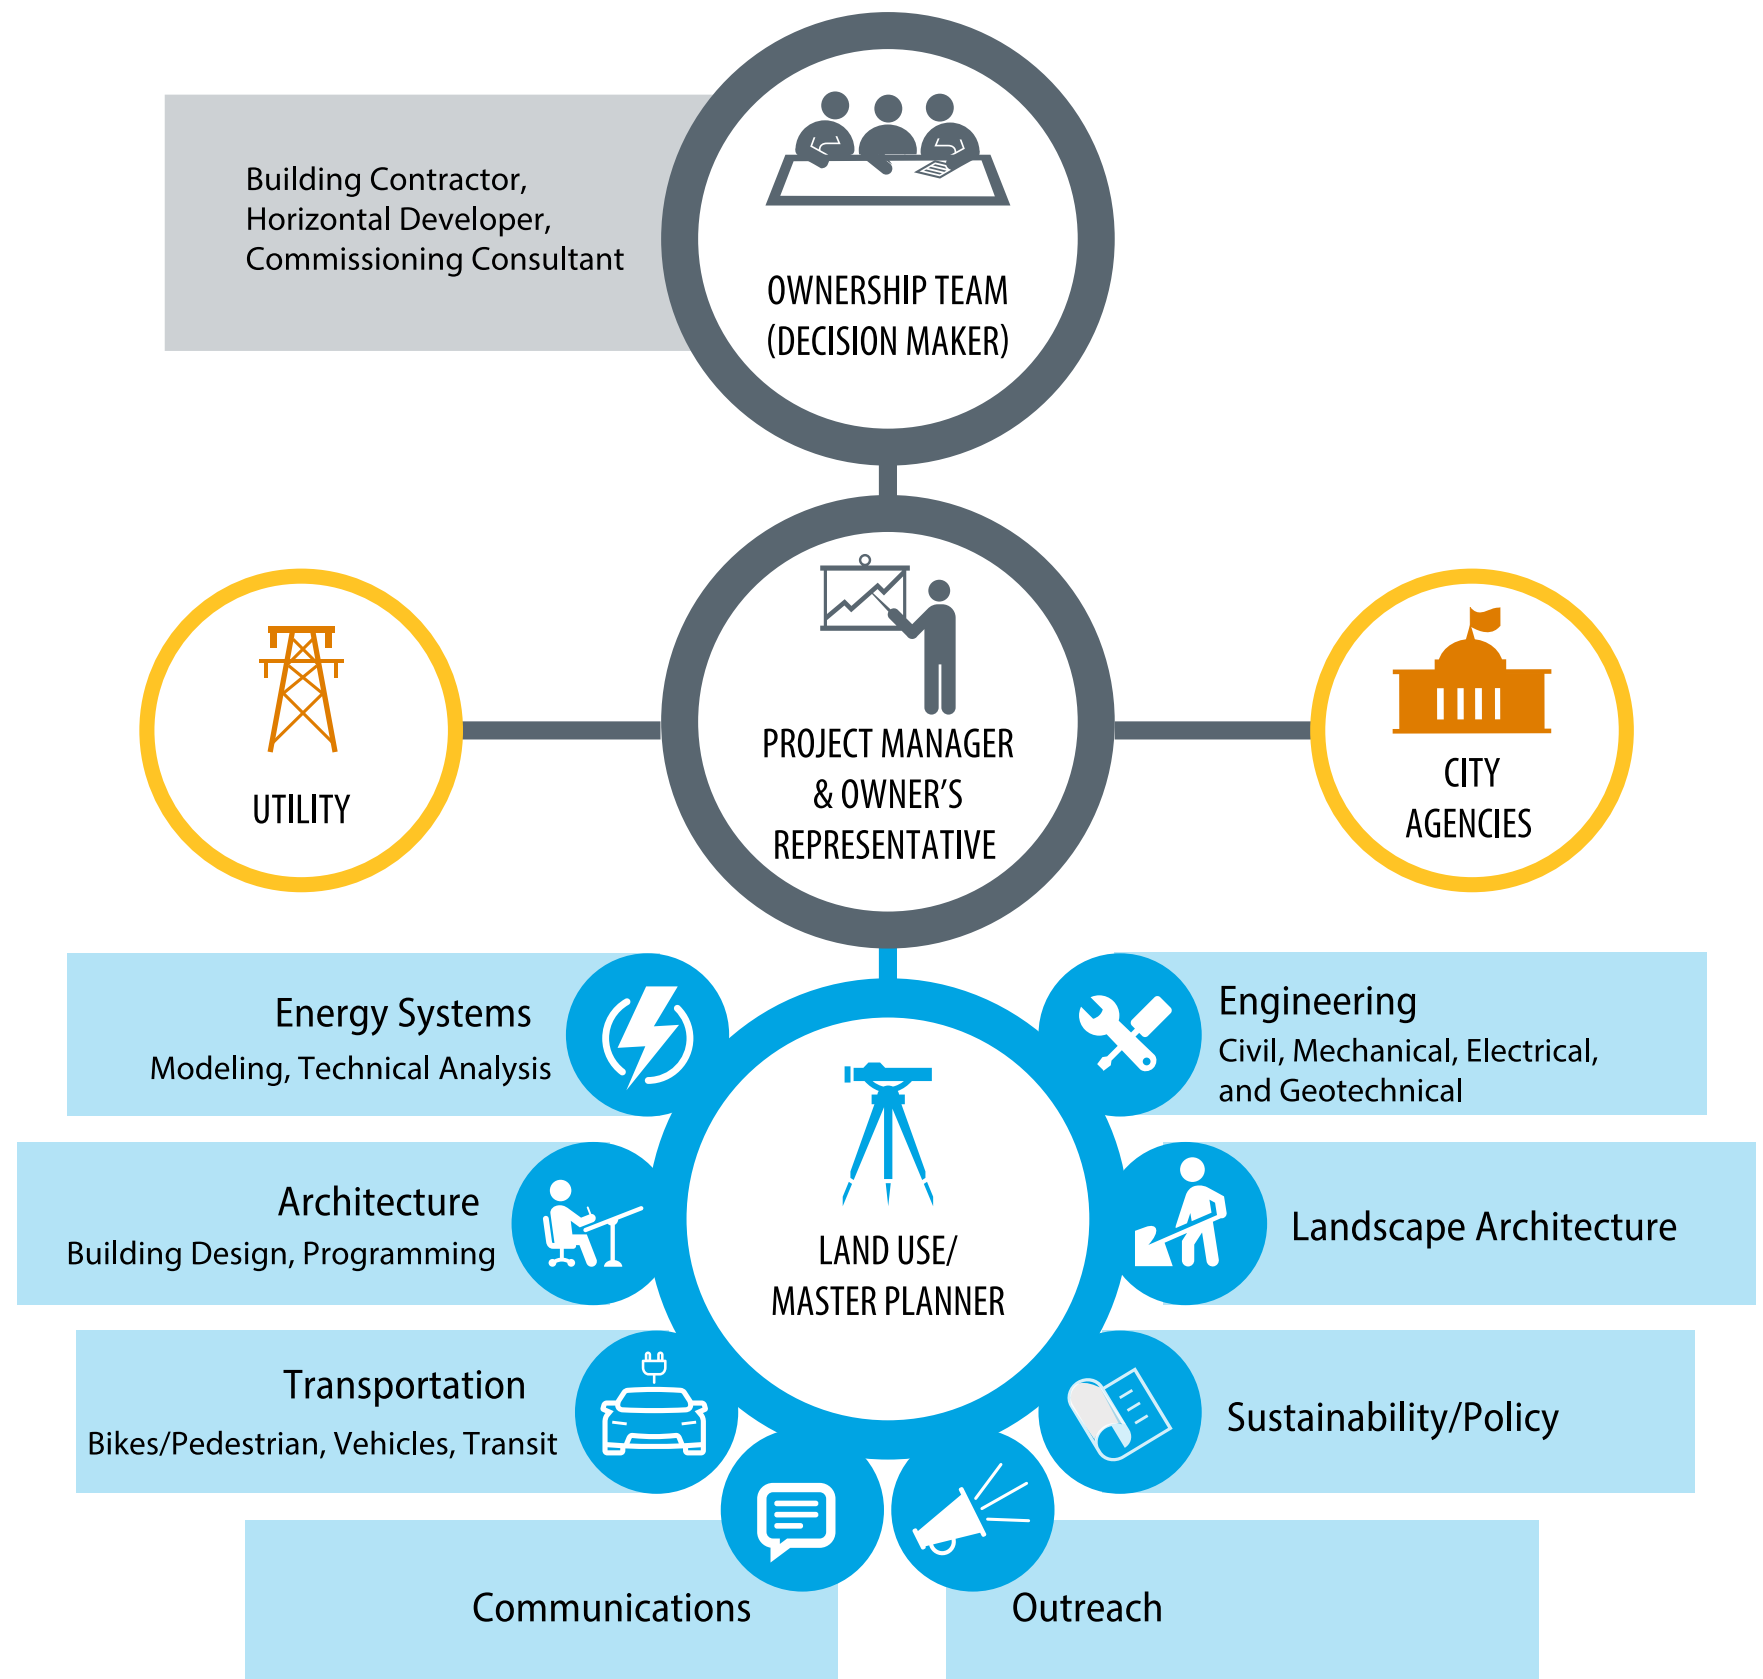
Building Contractor, Horizontal Developer, Commissioning Consultant

OWNERSHIP TEAM (DECISION MAKER)

UTILITY

PROJECT MANAGER & OWNER'S REPRESENTATIVE

CITY AGENCIES

Energy Systems
Modeling, Technical Analysis

Engineering
Civil, Mechanical, Electrical, and Geotechnical

Architecture
Building Design, Programming

LAND USE/ MASTER PLANNER

Landscape Architecture

Transportation
Bikes/Pedestrian, Vehicles, Transit

Sustainability/Policy

Communications

Outreach